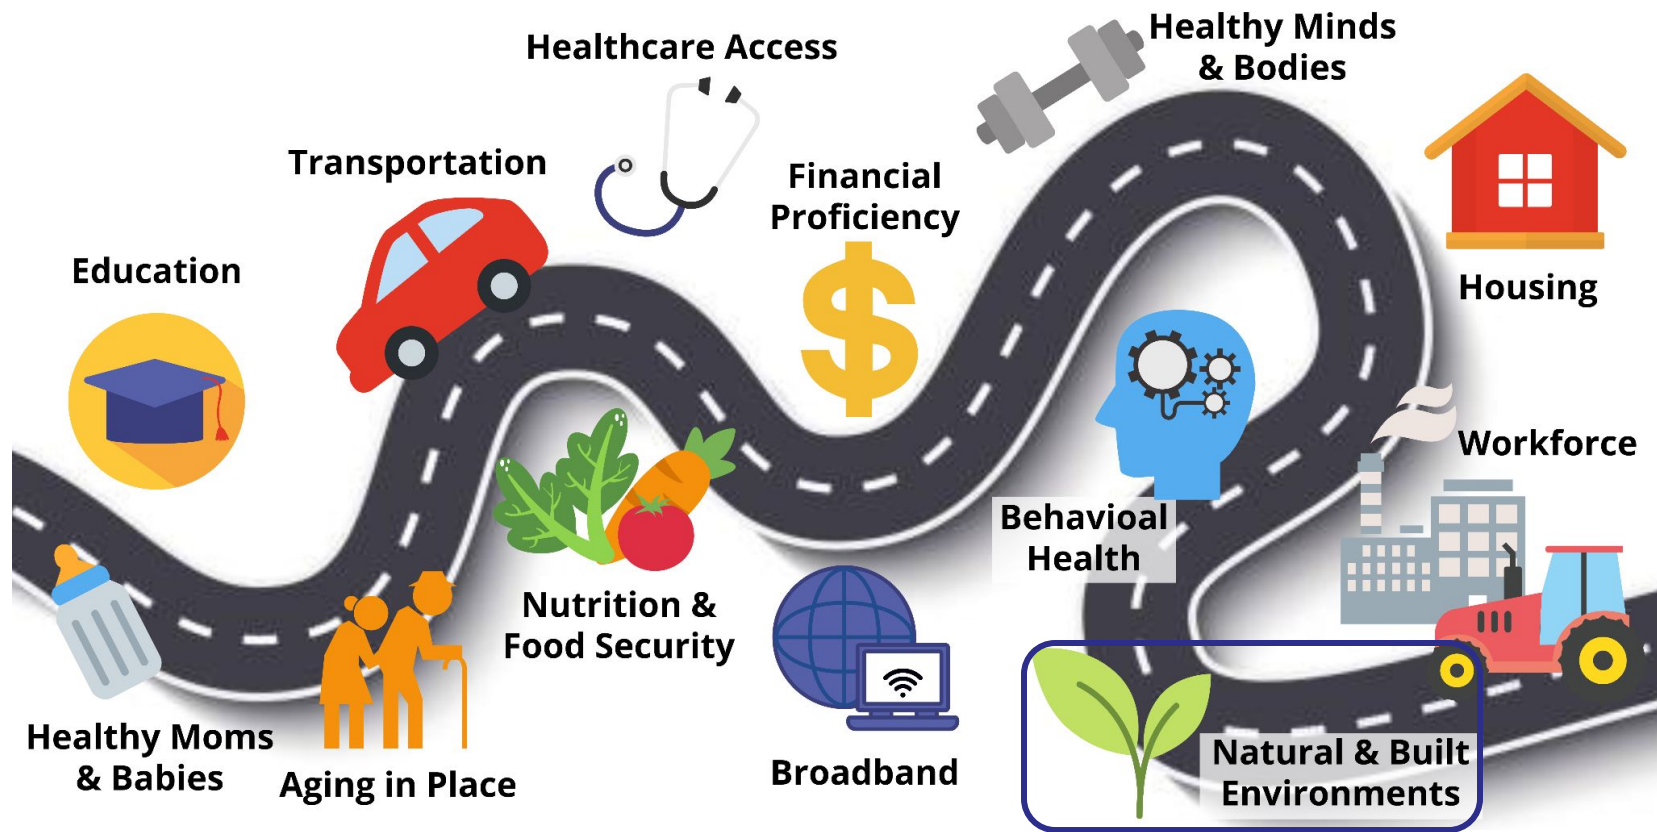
Healthcare Access

Healthy Minds & Bodies

Transportation

Financial Proficiency

Education

Housing

Workforce

Behavioal Health

Nutrition & Food Security

Healthy Moms & Babies

Aging in Place

Broadband

Natural & Built Environments